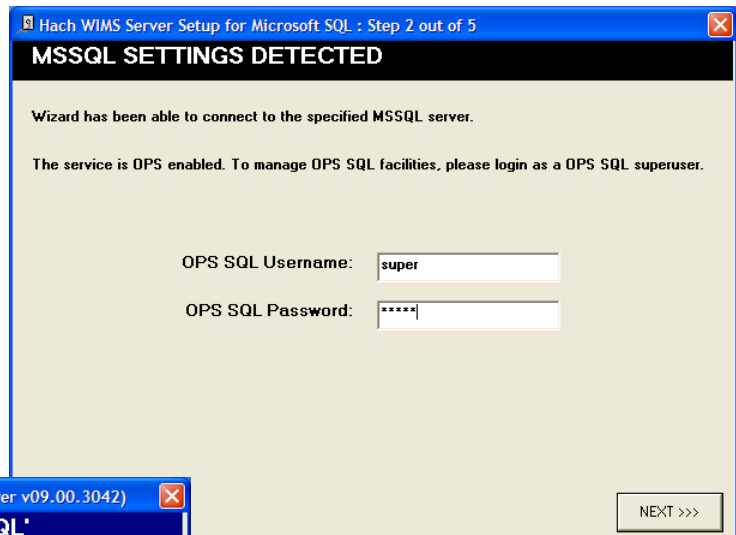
Hach WIMS Server Setup for Microsoft SQL : Step 2 out of 5

MSSQL SETTINGS DETECTED

Wizard has been able to connect to the specified MSSQL server.

The service is OPS enabled. To manage OPS SQL facilities, please login as a OPS SQL superuser.

OPS SQL Username: super

OPS SQL Password: *****

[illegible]er v09.00.3042)

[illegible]QL'

NEXT >>>